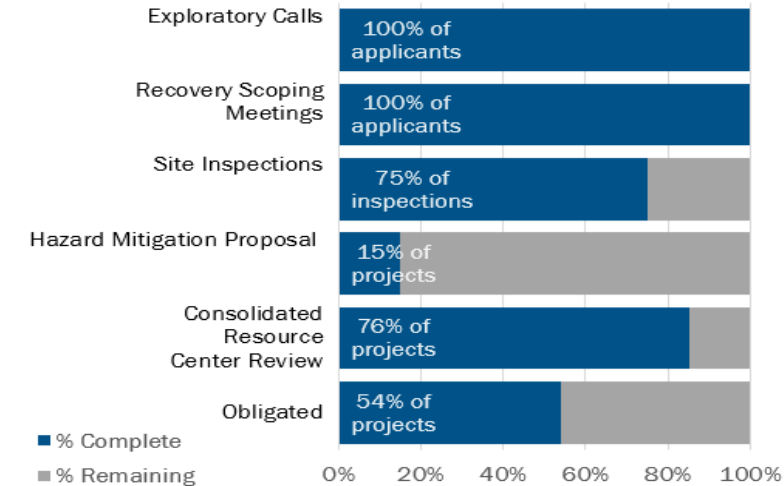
Exploratory Calls
100% of applicants

Recovery Scoping Meetings
100% of applicants

Site Inspections
75% of inspections

Hazard Mitigation Proposal
15% of projects

Consolidated Resource Center Review
76% of projects

Obligated
54% of projects

% Complete
% Remaining

0% 20% 40% 60% 80% 100%